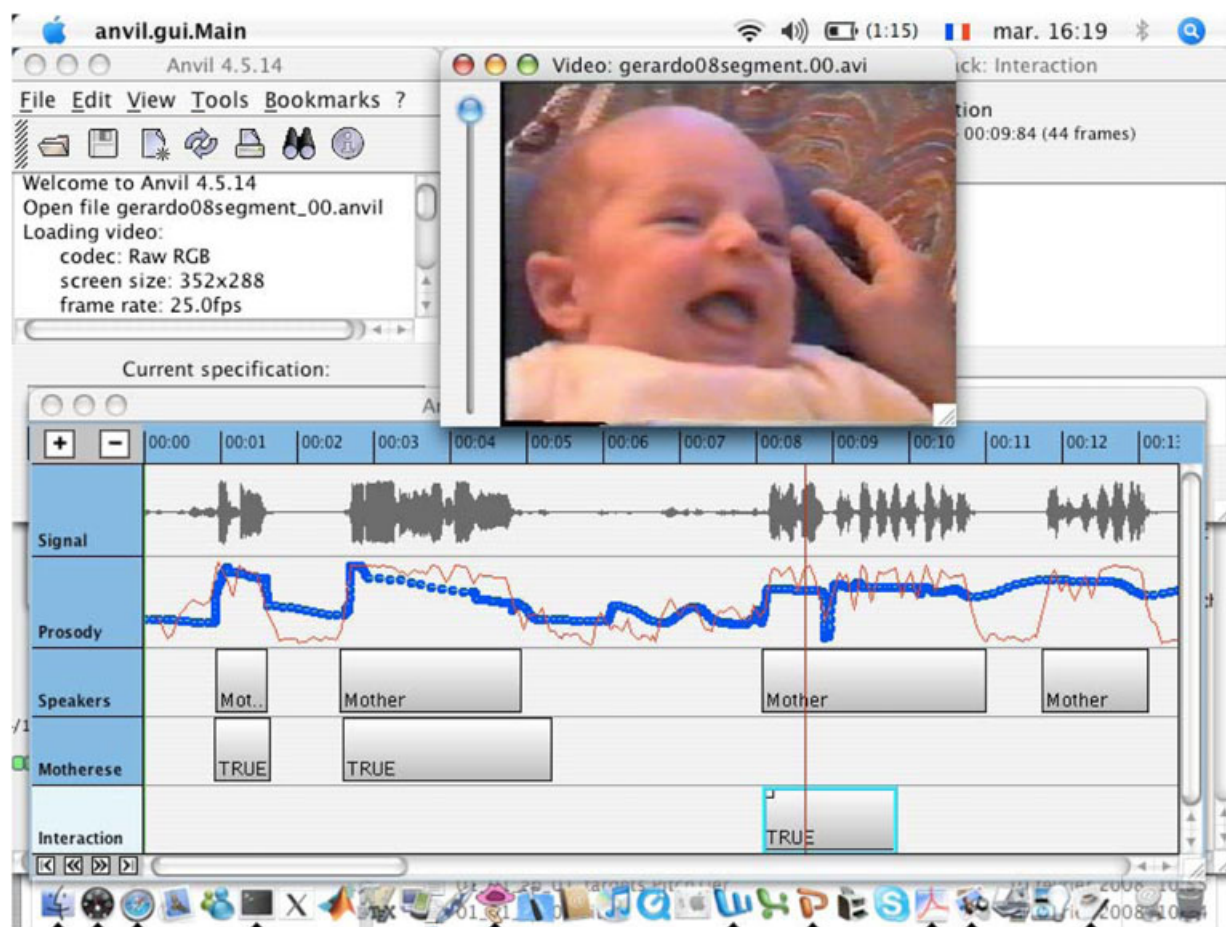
anvil.gui.Main (1:15) mar. 16:19

Anvil 4.5.14

File Edit View Tools Bookmarks ?

Welcome to Anvil 4.5.14
Open file gerardo08segment_00.anvil
Loading video:
codec: Raw RGB
screen size: 352x288
frame rate: 25.0fps

Current specification:

Video: gerardo08segment.00.avi

ck: Interaction

tion
00:09:84 (44 frames)

An

+ −

00:00 00:01 00:02 00:03 00:04 00:05 00:06 00:07 00:08 00:09 00:10 00:11 00:12 00:1

Signal

Prosody

Speakers
Mot..
Mother
Mother
Mother

Motherese
TRUE
TRUE

Interaction
TRUE